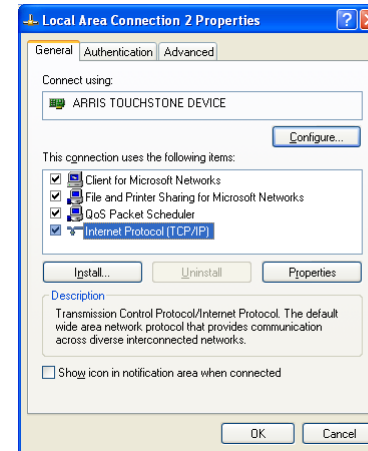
Local Area Connection 2 Properties

General | Authentication | Advanced

Connect using:

ARRIS TOUCHSTONE DEVICE

Configure...

This connection uses the following items:

Client for Microsoft Networks
File and Printer Sharing for Microsoft Networks
QoS Packet Scheduler
Internet Protocol (TCP/IP)

Install... | Uninstall | Properties

Description

Transmission Control Protocol/Internet Protocol. The default wide area network protocol that provides communication across diverse interconnected networks.

Show icon in notification area when connected

OK | Cancel